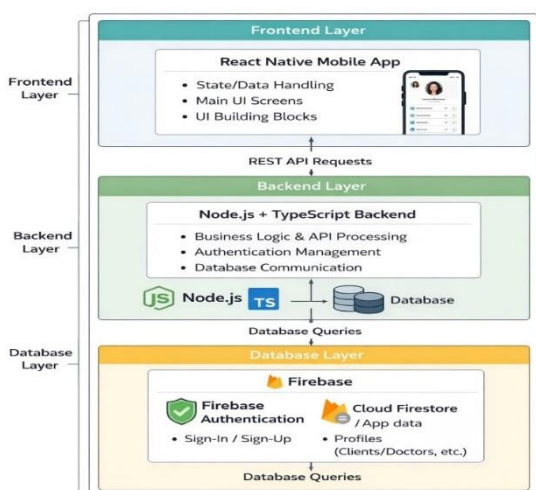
Frontend Layer

Frontend Layer

React Native Mobile App

- State/Data Handling
- Main UI Screens
- UI Building Blocks

REST API Requests

Backend Layer

Backend Layer

Node.js + TypeScript Backend

- Business Logic & API Processing
- Authentication Management
- Database Communication

Node.js TS Database

Database Queries

Database Layer

Database Layer

Firebase

Firebase Authentication

- Sign-In / Sign-Up

Cloud Firestore / App data

- Profiles (Clients/Doctors, etc.)

Database Queries